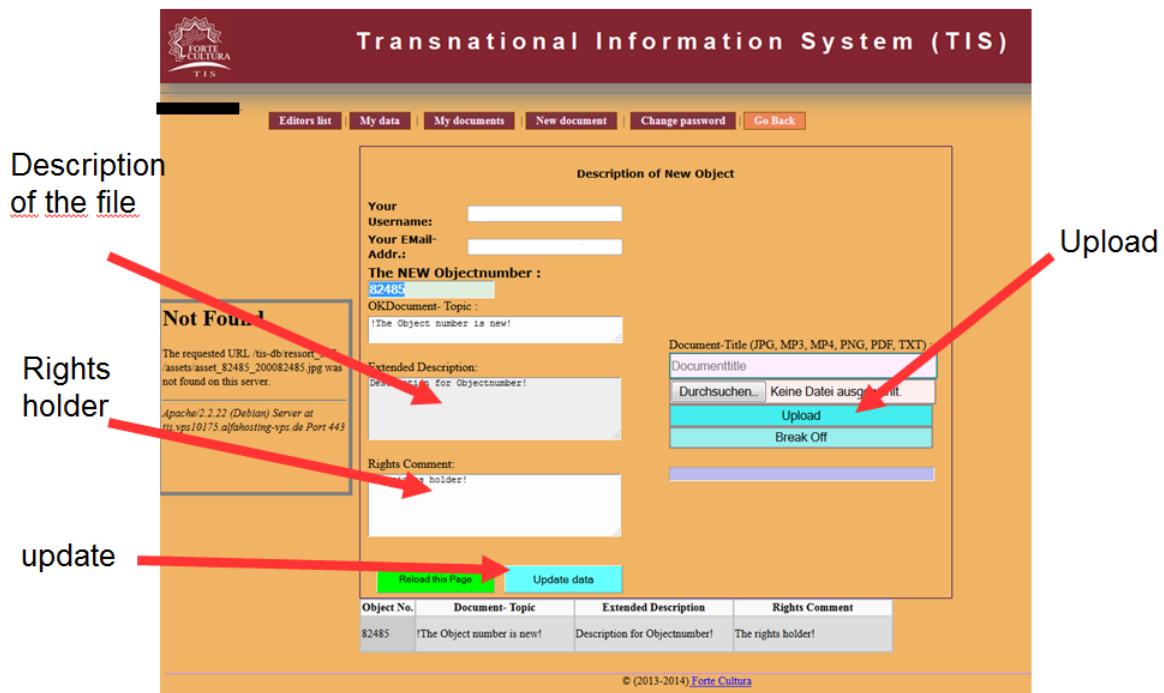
FORTE CULTURA
TIS

Transnational Information System (TIS)

Editors list | My data | My documents | New document | Change password | Go Back

Description of the file

Rights holder

update

Upload

Description of New Object

Your Username:

Your EMail-Addr.:

The NEW Objectnumber :

82485

OKDocument- Topic :

!The Object number is new!

Extended Description:

Des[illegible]tion for Objectnumber!

Rights Comment:

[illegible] holder!

Reload this Page

Update data

Not Found

The requested URL /tis-db/ressort_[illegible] /assets/asset_82485_200082485.jpg was not found on this server.

Apache/2.2.22 (Debian) Server at tis.vps10175.alfahosting-vps.de Port 443

Document-Title (JPG, MP3, MP4, PNG, PDF, TXT) :

Documenttitle

Durchsuchen... Keine Datei ausge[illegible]hlt.

Upload

Break Off

| Object No. | Document- Topic | Extended Description | Rights Comment |
|---|---|---|---|
| 82485 | !The Object number is new! | Description for Objectnumber! | The rights holder! |

© (2013-2014) Forte Cultura